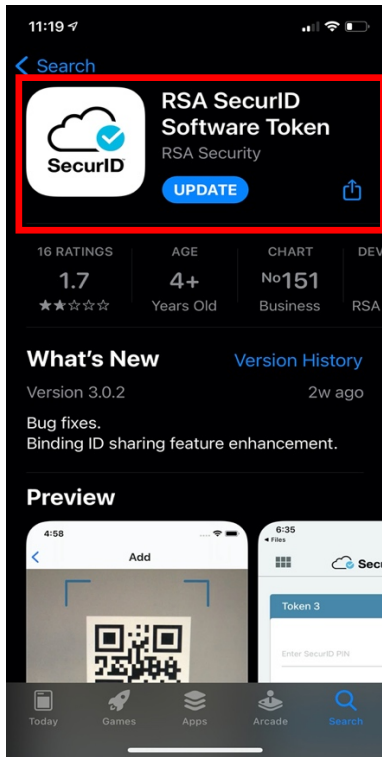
11:19

Search

SecurID

RSA SecurID Software Token

RSA Security

UPDATE

16 RATINGS
1.7
★★☆☆☆

AGE
4+
Years Old

CHART
No151
Business

DEV
RSA

What's New

Version History

Version 3.0.2

2w ago

Bug fixes.
Binding ID sharing feature enhancement.

Preview

4:58

Add

6:35
◂ Files

Secu

Token 3

Enter SecurID PIN

Today

Games

Apps

Arcade

Search